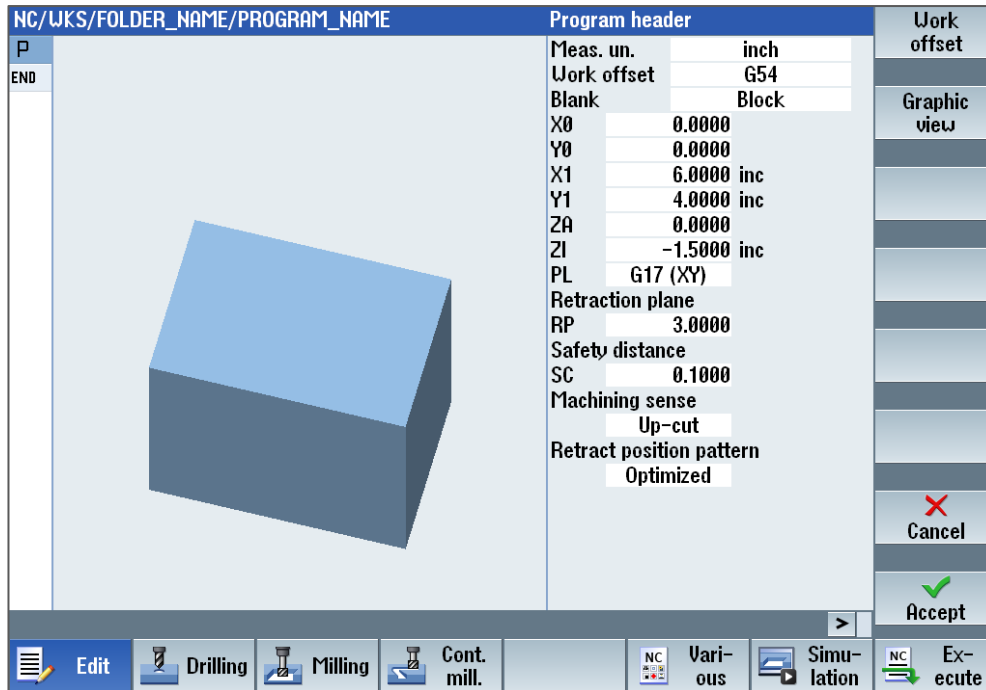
NC/WKS/FOLDER_NAME/PROGRAM_NAME

P
END

Program header

| | | |
|---|---|---|
| Meas. un. | inch | |
| Work offset | G54 | |
| Blank | Block | |
| X0 | 0.0000 | |
| Y0 | 0.0000 | |
| X1 | 6.0000 | inc |
| Y1 | 4.0000 | inc |
| ZA | 0.0000 | |
| ZI | -1.5000 | inc |
| PL | G17 (XY) | |

Retraction plane
RP 3.0000
Safety distance
SC 0.1000
Machining sense
Up-cut
Retract position pattern
Optimized

>

Work offset
Graphic view
Cancel
Accept

Edit
Drilling
Milling
Cont. mill.
NC
Vari- ous
Simu- lation
NC
Ex- ecute